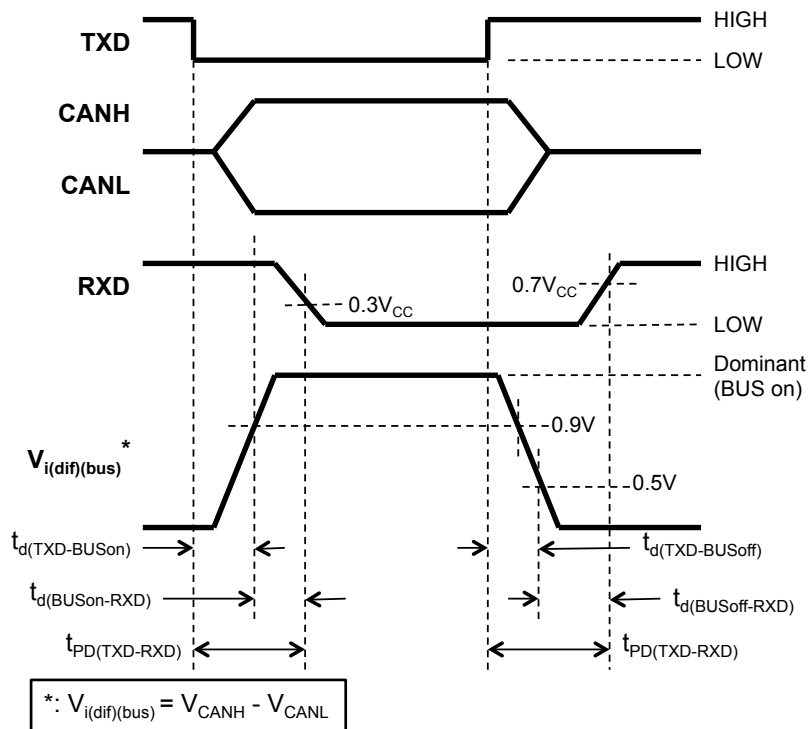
TXD

HIGH

LOW

CANH

CANL

RXD

HIGH

$0.3V_{CC}$

$0.7V_{CC}$

LOW

Dominant (BUS on)

$V_{i(dif)(bus)}$*

0.9V

0.5V

$t_{d(TXD-BUSon)}$

$t_{d(TXD-BUSoff)}$

$t_{d(BUSon-RXD)}$

$t_{d(BUSoff-RXD)}$

$t_{PD(TXD-RXD)}$

$t_{PD(TXD-RXD)}$

*: $V_{i(dif)(bus)} = V_{CANH} - V_{CANL}$